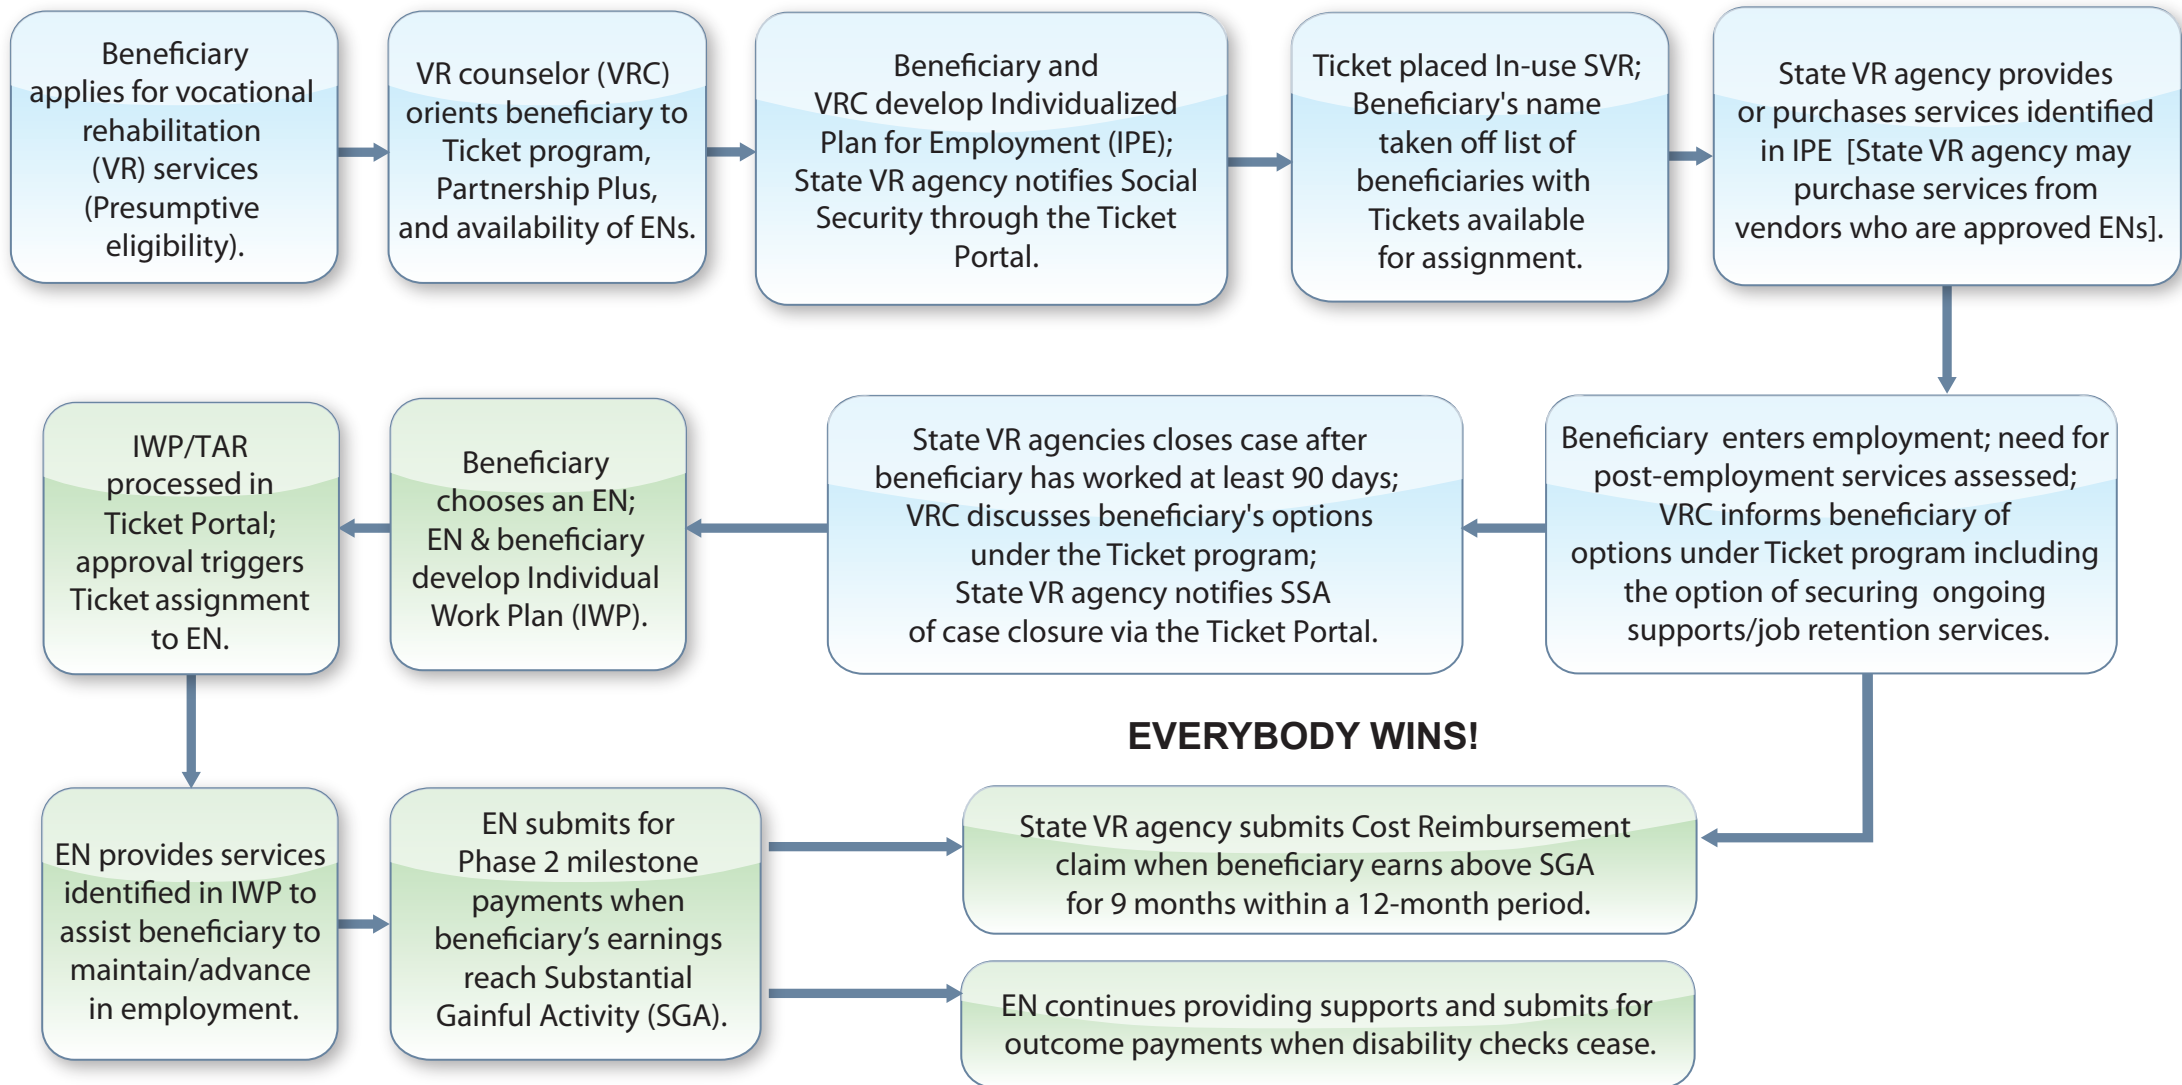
Beneficiary applies for vocational rehabilitation (VR) services (Presumptive eligibility).

VR counselor (VRC) orients beneficiary to Ticket program, Partnership Plus, and availability of ENs.

Beneficiary and VRC develop Individualized Plan for Employment (IPE); State VR agency notifies Social Security through the Ticket Portal.

Ticket placed In-use SVR; Beneficiary's name taken off list of beneficiaries with Tickets available for assignment.

State VR agency provides or purchases services identified in IPE [State VR agency may purchase services from vendors who are approved ENs].

Beneficiary enters employment; need for post-employment services assessed; VRC informs beneficiary of options under Ticket program including the option of securing ongoing supports/job retention services.

State VR agencies closes case after beneficiary has worked at least 90 days; VRC discusses beneficiary's options under the Ticket program; State VR agency notifies SSA of case closure via the Ticket Portal.

Beneficiary chooses an EN; EN & beneficiary develop Individual Work Plan (IWP).

IWP/TAR processed in Ticket Portal; approval triggers Ticket assignment to EN.

EN provides services identified in IWP to assist beneficiary to maintain/advance in employment.

EN submits for Phase 2 milestone payments when beneficiary’s earnings reach Substantial Gainful Activity (SGA).

EVERYBODY WINS!

State VR agency submits Cost Reimbursement claim when beneficiary earns above SGA for 9 months within a 12-month period.

EN continues providing supports and submits for outcome payments when disability checks cease.